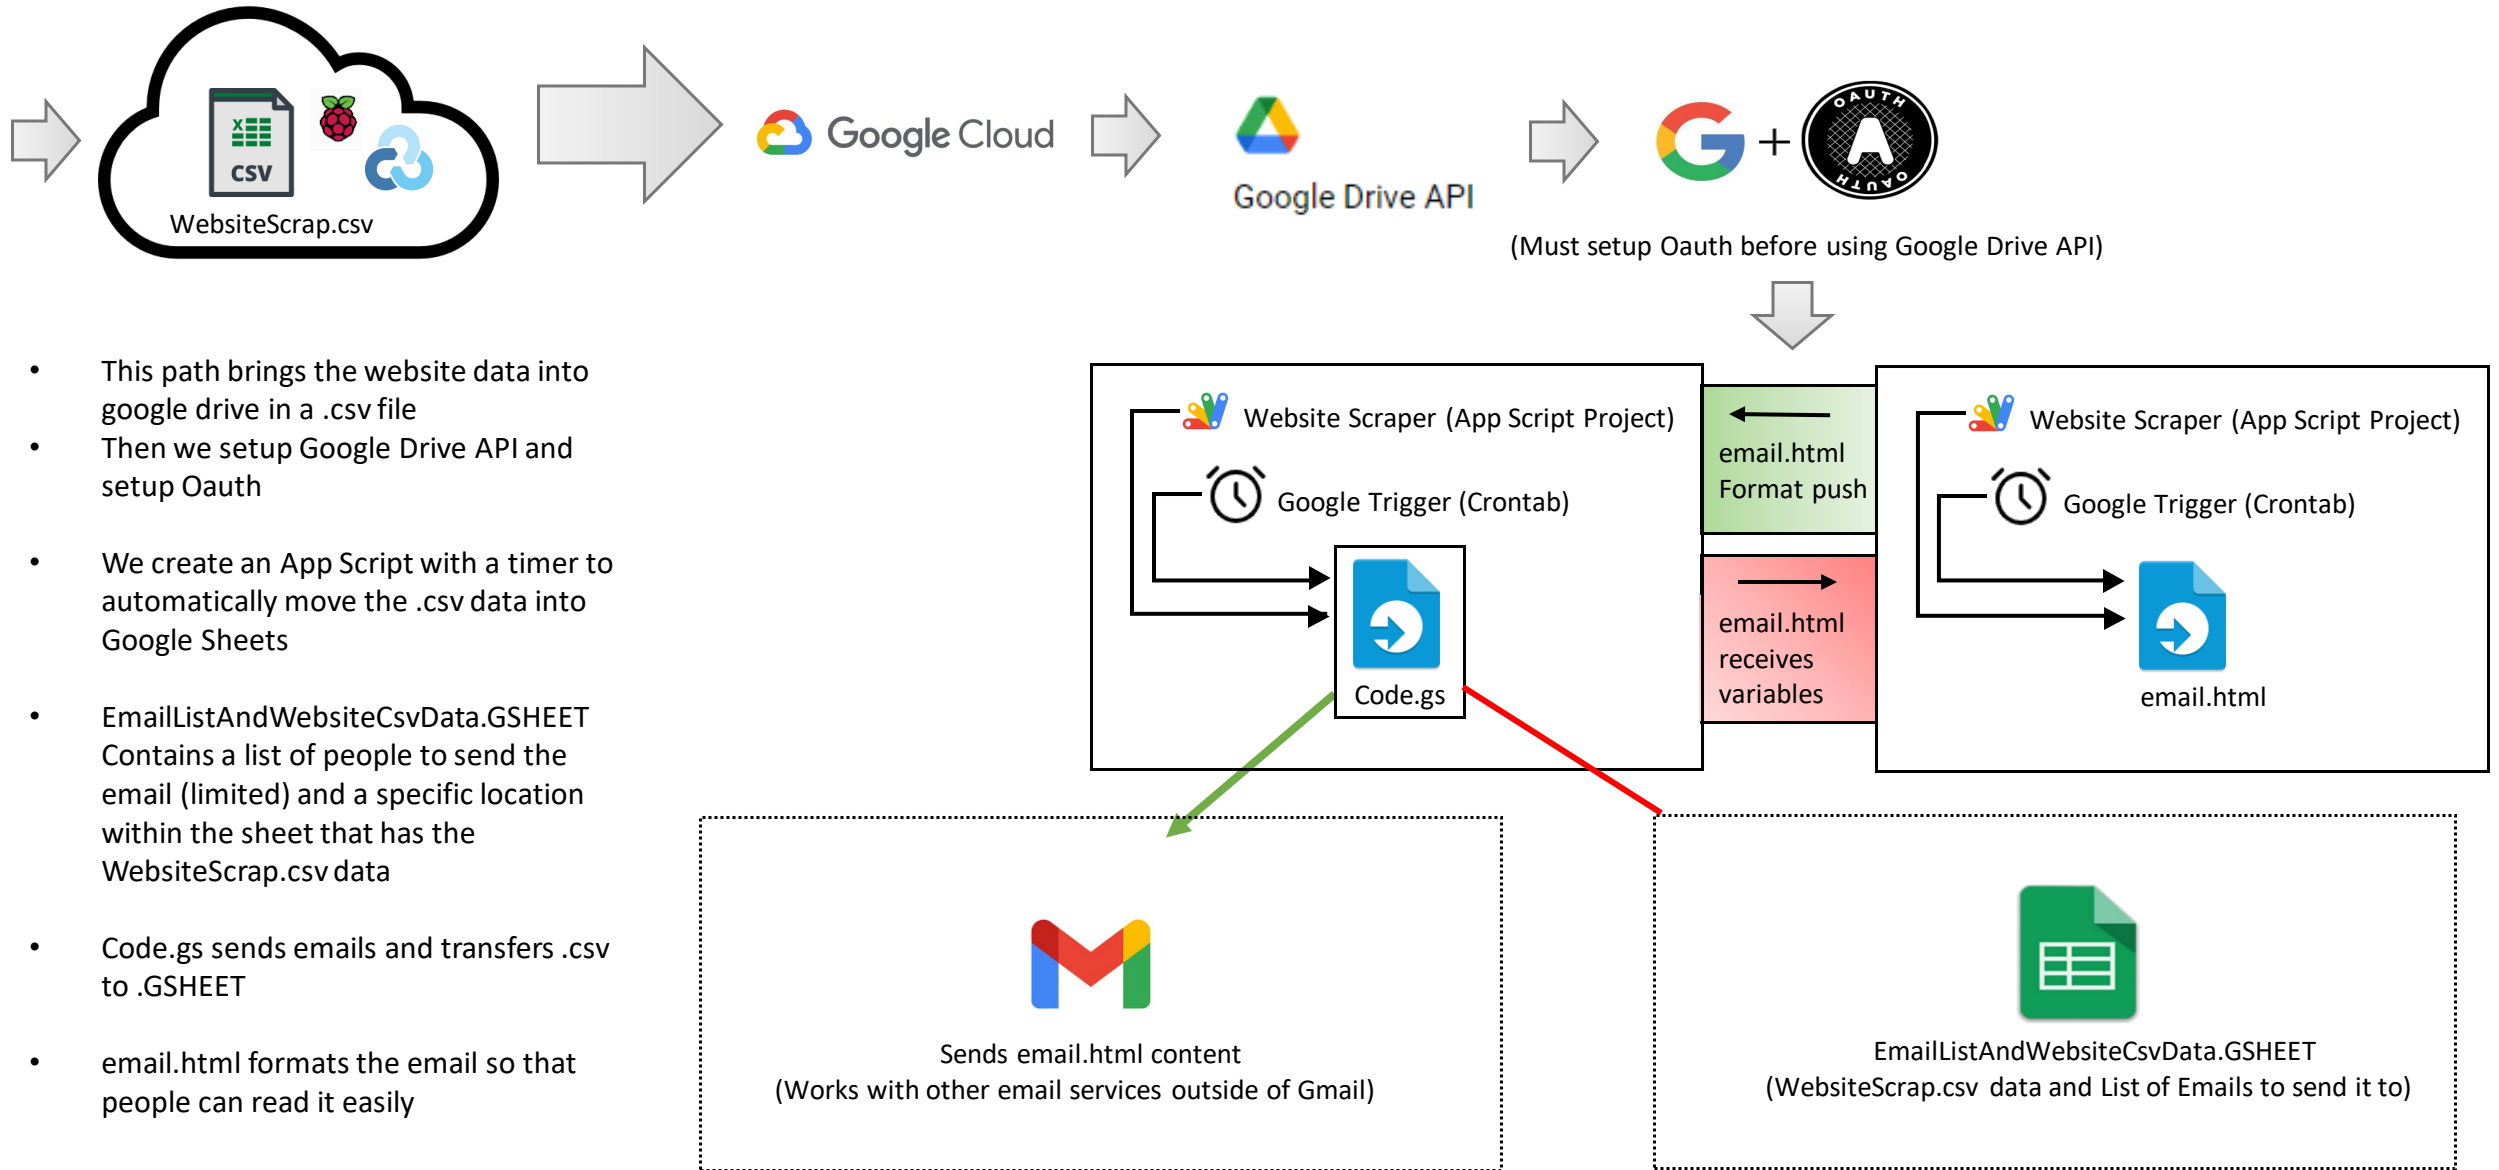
CSV

WebsiteScrap.csv

Google Cloud

Google Drive API

+

OAUTH

(Must setup Oauth before using Google Drive API)

• This path brings the website data into google drive in a .csv file
• Then we setup Google Drive API and setup Oauth

• We create an App Script with a timer to automatically move the .csv data into Google Sheets

• EmailListAndWebsiteCsvData.GSHEET Contains a list of people to send the email (limited) and a specific location within the sheet that has the WebsiteScrap.csv data

• Code.gs sends emails and transfers .csv to .GSHEET

• email.html formats the email so that people can read it easily

Website Scraper (App Script Project)

Google Trigger (Crontab)

Code.gs

email.html Format push

email.html receives variables

Website Scraper (App Script Project)

Google Trigger (Crontab)

email.html

Sends email.html content
(Works with other email services outside of Gmail)

EmailListAndWebsiteCsvData.GSHEET
(WebsiteScrap.csv data and List of Emails to send it to)